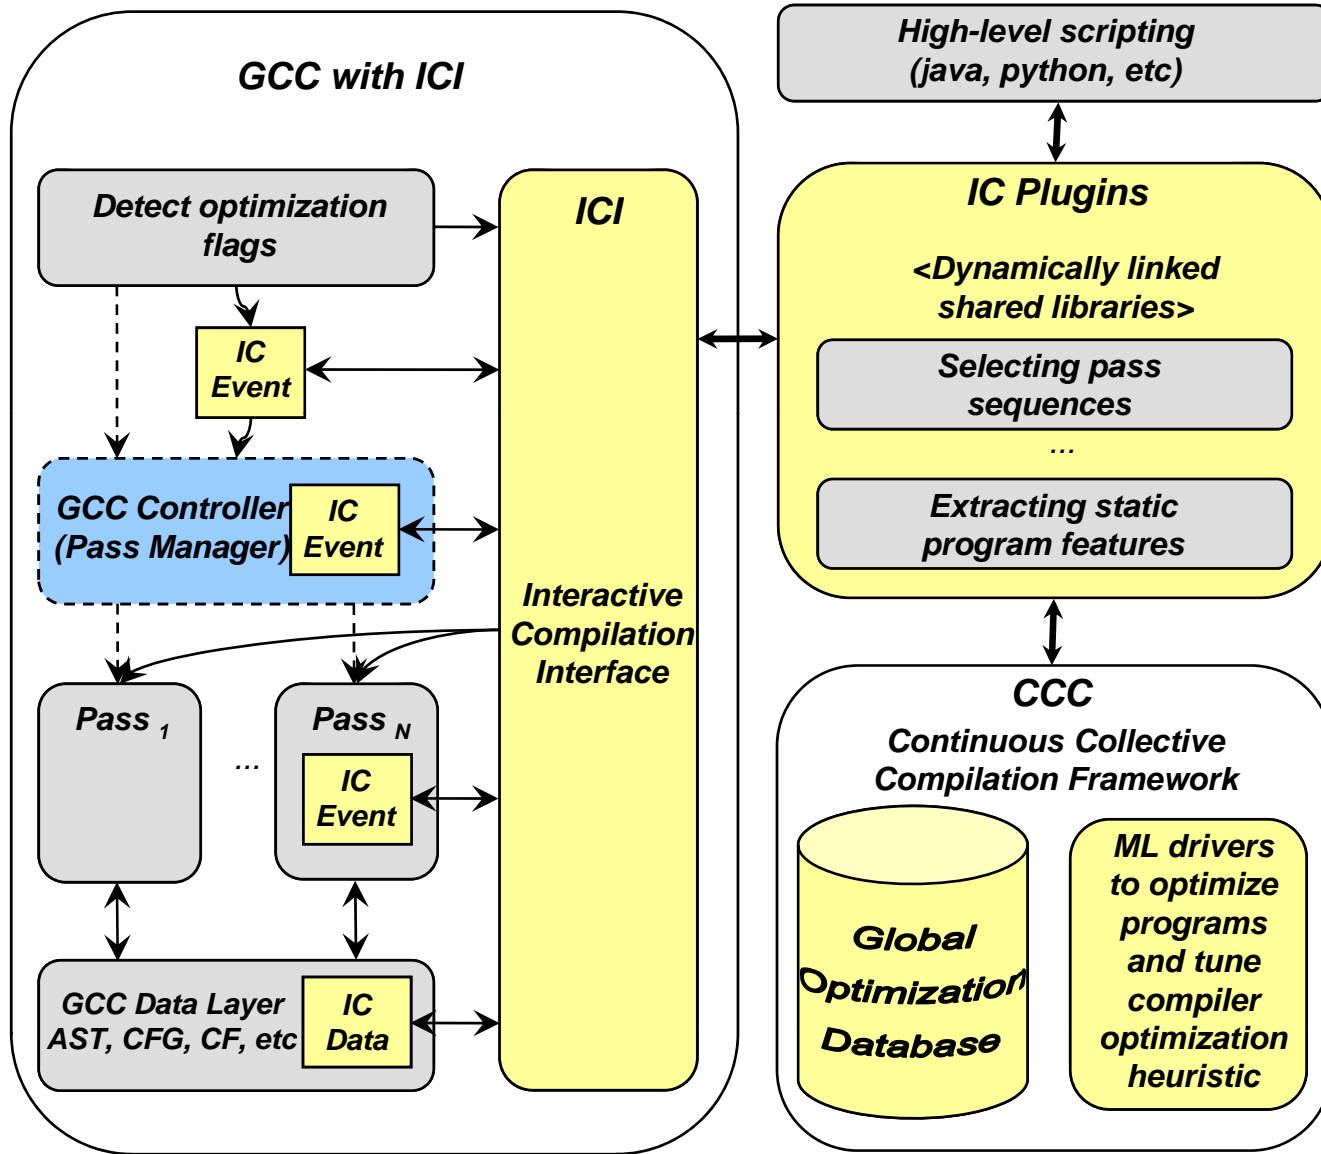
GCC with ICI

Detect optimization flags

IC Event

GCC Controller (Pass Manager)

IC Event

Pass $_1$

...

Pass $_N$

IC Event

GCC Data Layer AST, CFG, CF, etc

IC Data

ICI

Interactive Compilation Interface

High-level scripting (java, python, etc)

IC Plugins

<Dynamically linked shared libraries>

Selecting pass sequences

...

Extracting static program features

CCC

Continuous Collective Compilation Framework

Global Optimization Database

ML drivers to optimize programs and tune compiler optimization heuristic